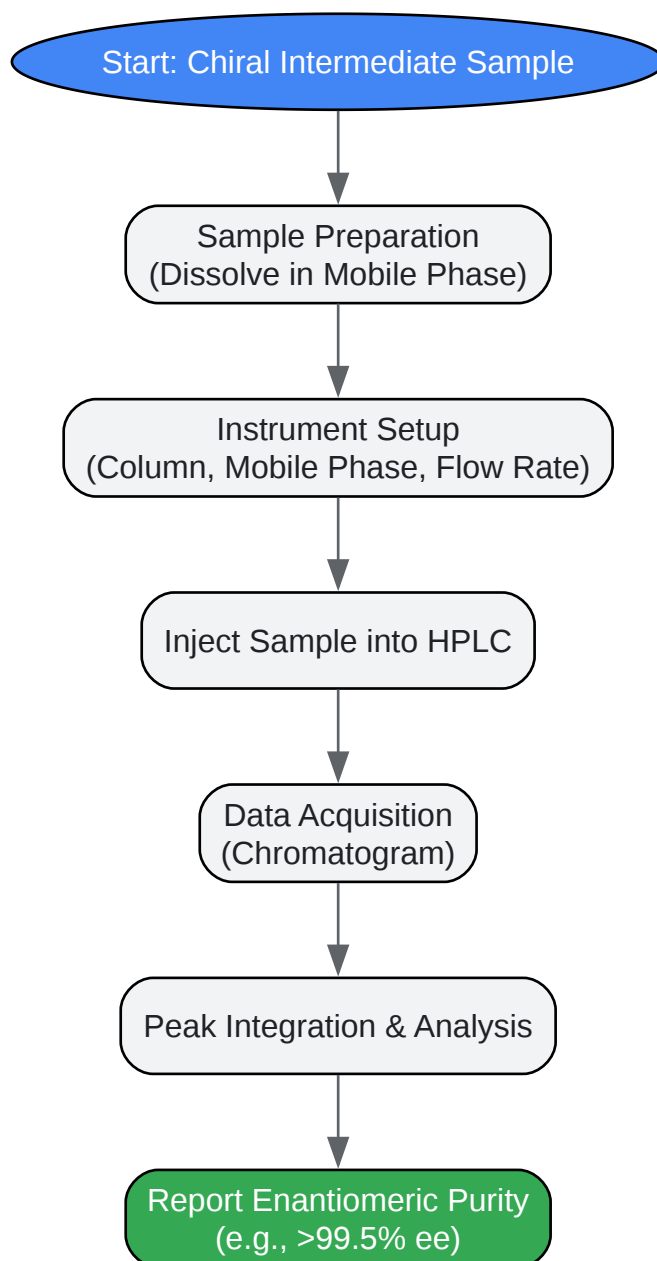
Start: Chiral Intermediate Sample

Sample Preparation
(Dissolve in Mobile Phase)

Instrument Setup
(Column, Mobile Phase, Flow Rate)

Inject Sample into HPLC

Data Acquisition
(Chromatogram)

Peak Integration & Analysis

Report Enantiomeric Purity
(e.g., >99.5% ee)